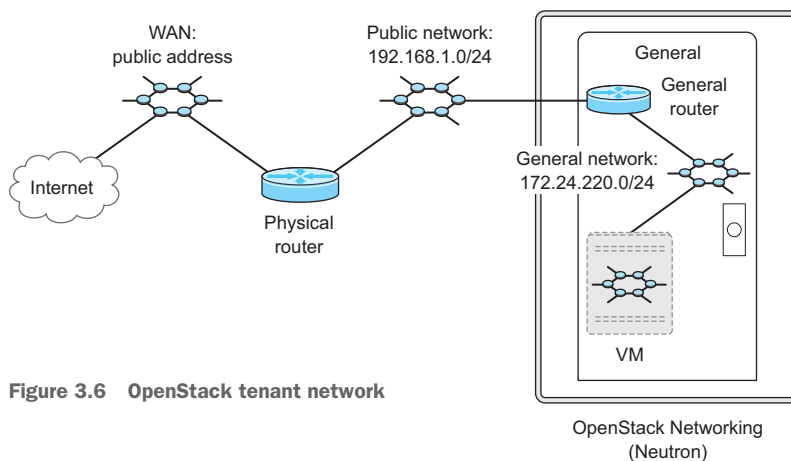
WAN:
public address

Public network:
192.168.1.0/24

General

General
router

General network:
172.24.220.0/24

Internet

Physical
router

VM

Figure 3.6 OpenStack tenant network

OpenStack Networking
(Neutron)